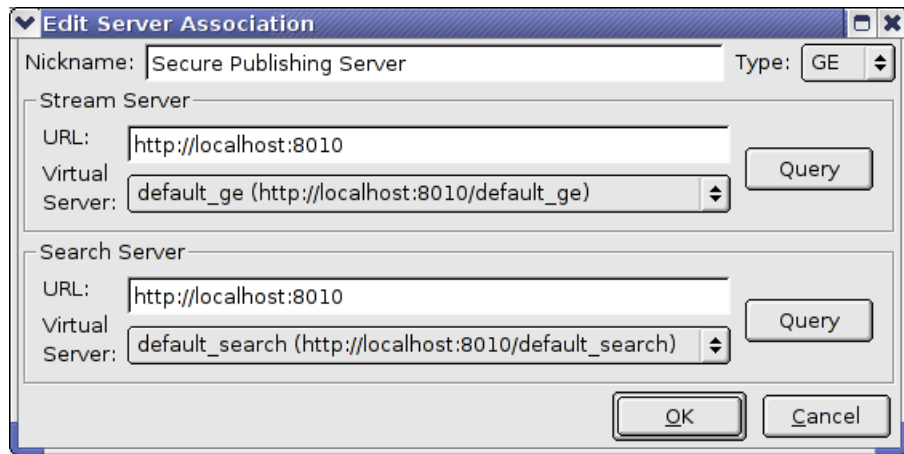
Edit Server Association

Nickname: Secure Publishing Server

Type: GE

Stream Server

URL: http://localhost:8010

Virtual Server: default_ge (http://localhost:8010/default_ge)

Query

Search Server

URL: http://localhost:8010

Virtual Server: default_search (http://localhost:8010/default_search)

Query

OK

Cancel